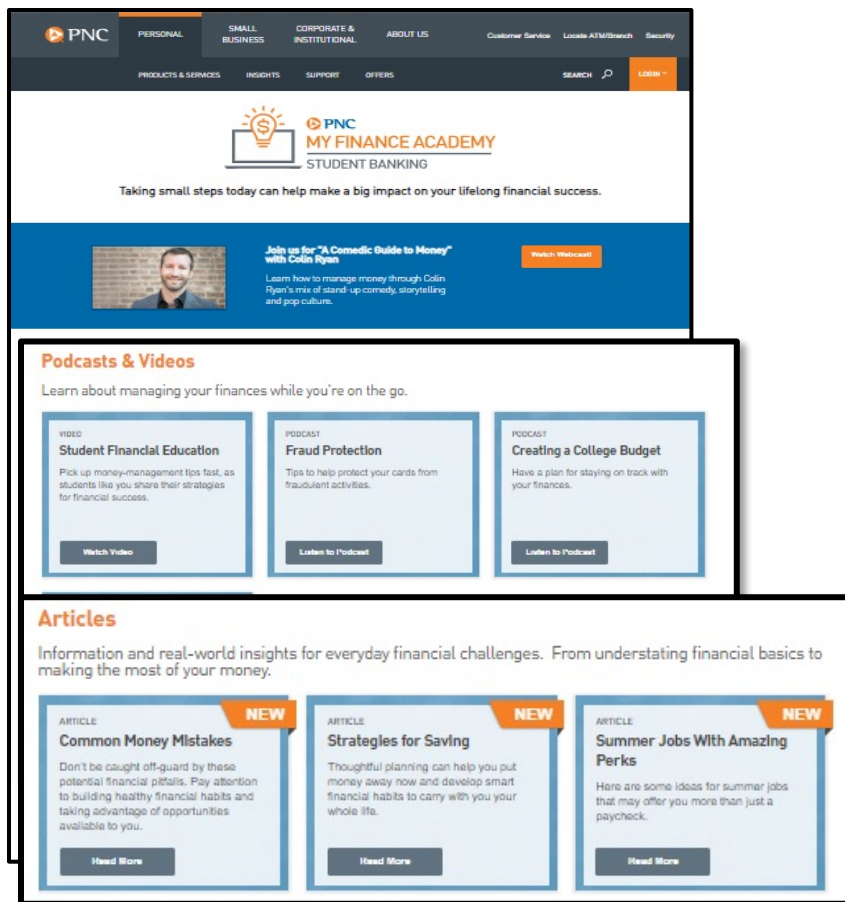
PNC

PERSONAL

SMALL BUSINESS

CORPORATE & INSTITUTIONAL

ABOUT US

Customer Service

Locate ATM/Branch

Security

PRODUCTS & SERVICES

INSIGHTS

SUPPORT

OFFERS

SEARCH

LOGIN

PNC
MY FINANCE ACADEMY
STUDENT BANKING

Taking small steps today can help make a big impact on your lifelong financial success.

Join us for "A Comedic Guide to Money" with Colin Ryan

Learn how to manage money through Colin Ryan's mix of stand-up comedy, storytelling and pop culture.

Watch Webcast!

Podcasts & Videos

Learn about managing your finances while you're on the go.

VIDEO
Student Financial Education
Pick up money-management tips fast, as students like you share their strategies for financial success.
Watch Video

PODCAST
Fraud Protection
Tips to help protect your cards from fraudulent activities.
Listen to Podcast

PODCAST
Creating a College Budget
Have a plan for staying on track with your finances.
Listen to Podcast

Articles

Information and real-world insights for everyday financial challenges. From understating financial basics to making the most of your money.

NEW
ARTICLE
Common Money Mistakes
Don't be caught off-guard by these potential financial pitfalls. Pay attention to building healthy financial habits and taking advantage of opportunities available to you.
Read More

NEW
ARTICLE
Strategies for Saving
Thoughtful planning can help you put money away now and develop smart financial habits to carry with you your whole life.
Read More

NEW
ARTICLE
Summer Jobs With Amazing Perks
Here are some ideas for summer jobs that may offer you more than just a paycheck.
Read More